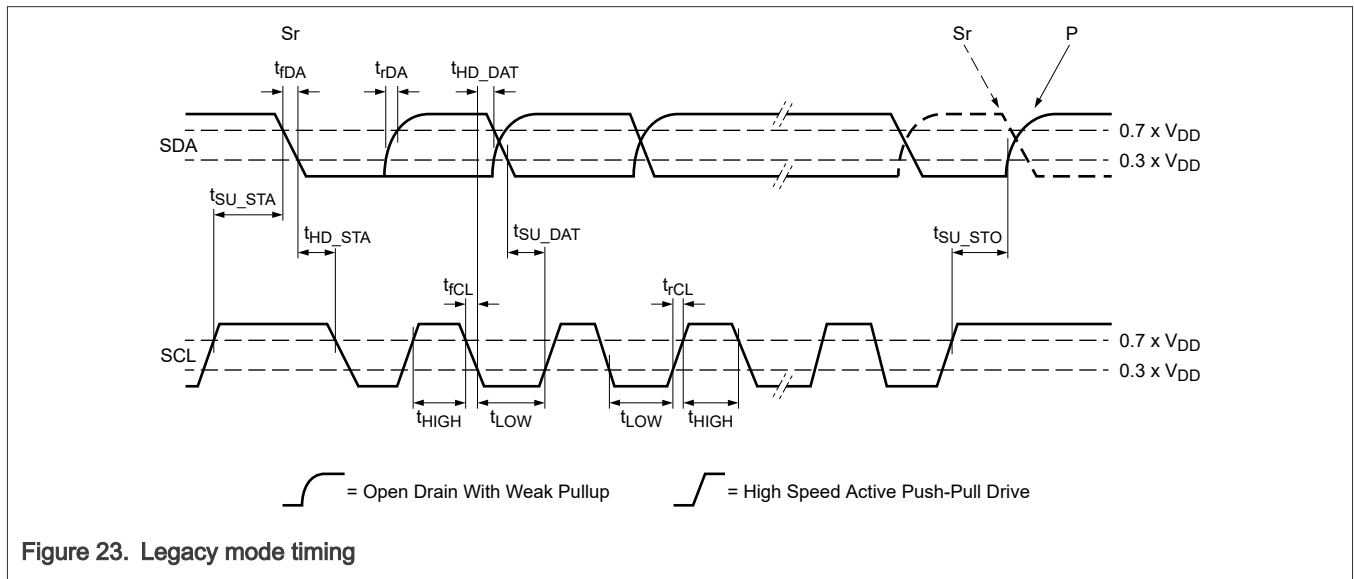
Sr

$t_{fDA}$ $t_{rDA}$ $t_{HD\_DAT}$

Sr P

SDA

0.7 x $V_{DD}$

0.3 x $V_{DD}$

$t_{SU\_STA}$

$t_{HD\_STA}$

$t_{SU\_DAT}$

$t_{SU\_STO}$

$t_{fCL}$ $t_{rCL}$

SCL

0.7 x $V_{DD}$

0.3 x $V_{DD}$

$t_{HIGH}$ $t_{LOW}$ $t_{LOW}$ $t_{HIGH}$

= Open Drain With Weak Pullup

= High Speed Active Push-Pull Drive

Figure 23. Legacy mode timing